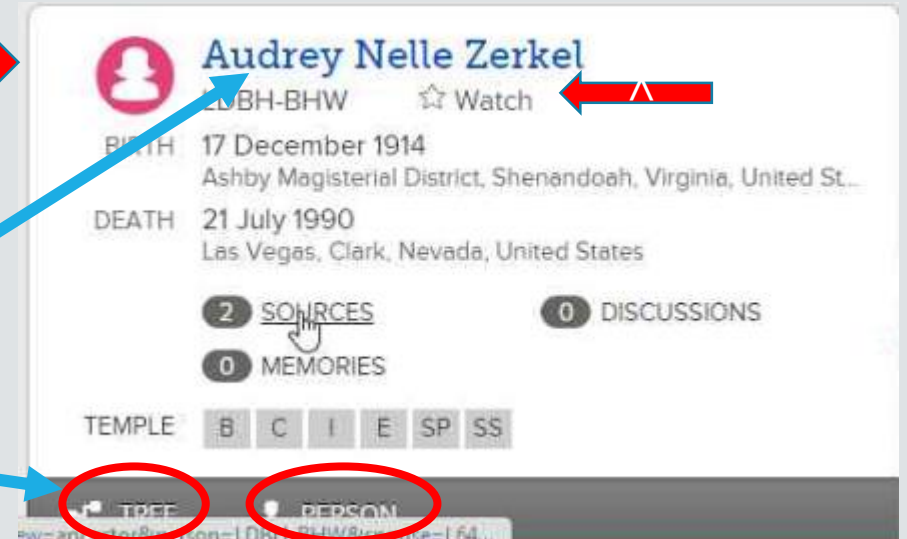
Audrey Nelle Zerkel
LDBH-BHW ☆ Watch
A
BIRTH 17 December 1914
Ashby Magisterial District, Shenandoah, Virginia, United St...
DEATH 21 July 1990
Las Vegas, Clark, Nevada, United States
2 SOURCES
0 DISCUSSIONS
0 MEMORIES
TEMPLE B C I E SP SS
TREE PERSON
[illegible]=ancestor&person=LDBH-BHW&source=[64...